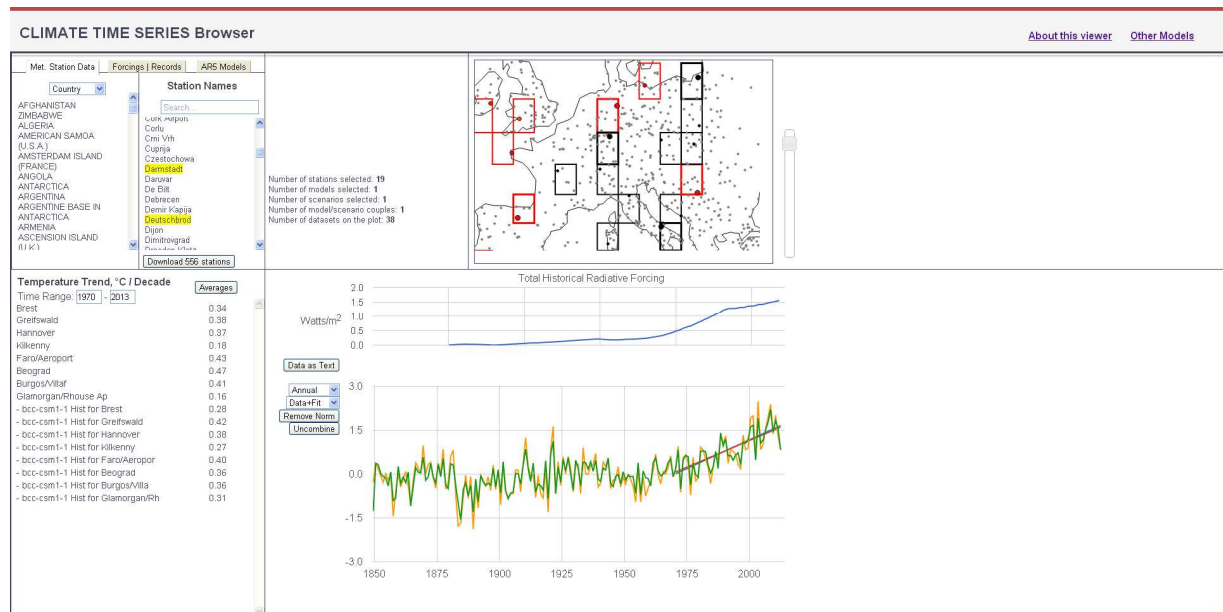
CLIMATE TIME SERIES Browser

About this viewer Other Models

Met. Station Data | Forcings | Records | AR5 Models

Country

AFGHANISTAN
ZIMBABWE
ALGERIA
AMERICAN SAMOA (U.S.A.)
AMSTERDAM ISLAND (FRANCE)
ANGOLA
ANTARCTICA
ARGENTINA
ARGENTINE BASE IN ANTARCTICA
ARMENIA
ASCENSION ISLAND (U.K.)

Station Names

Search...

Cork Airport
Corfu
Crni Vrh
Cuprija
Czestochowa
Darmstadt
Daruvar
De Bilt
Debrecen
Demir Kapija
Deutschbrod
Dijon
Dimitrovgrad
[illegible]

Download 556 stations

Number of stations selected: 19
Number of models selected: 1
Number of scenarios selected: 1
Number of model/scenario couples: 1
Number of datasets on the plot: 38

Temperature Trend, °C / Decade

Averages

Time Range: 1970 - 2013

| | |
|---|---|
| Brest | 0.34 |
| Greifswald | 0.38 |
| Hannover | 0.37 |
| Kilkenny | 0.18 |
| Faro/Aeroport | 0.43 |
| Beograd | 0.47 |
| Burgos/Villaf | 0.41 |
| Glamorgan/Rhouse Ap | 0.16 |
| - bcc-csm1-1 Hist for Brest | 0.28 |
| - bcc-csm1-1 Hist for Greifswald | 0.42 |
| - bcc-csm1-1 Hist for Hannover | 0.38 |
| - bcc-csm1-1 Hist for Kilkenny | 0.27 |
| - bcc-csm1-1 Hist for Faro/Aeropor | 0.40 |
| - bcc-csm1-1 Hist for Beograd | 0.36 |
| - bcc-csm1-1 Hist for Burgos/Villa | 0.36 |
| - bcc-csm1-1 Hist for Glamorgan/Rh | 0.31 |

Total Historical Radiative Forcing

Watts/m$^2$

2.0
1.5
1.0
0.5
0.0

Data as Text

Annual
Data+Fit
Remove Norm
Uncombine

3.0
1.5
0.0
-1.5
-3.0

1850 1875 1900 1925 1950 1975 2000